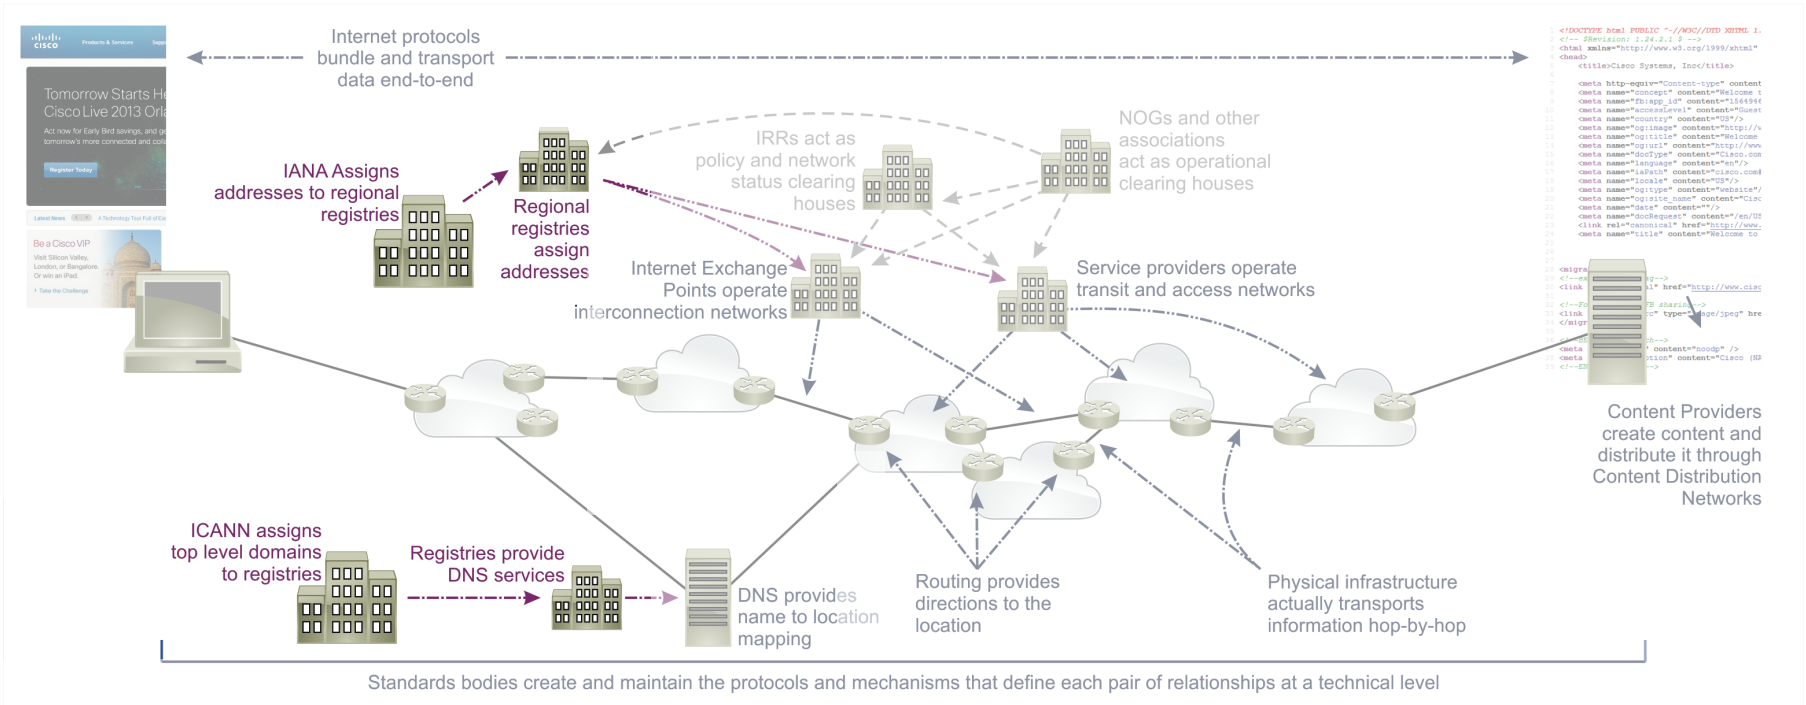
Internet protocols bundle and transport data end-to-end

Products & Services

Tomorrow Starts He Cisco Live 2013 Orla

Act now for Early Bird savings, and ge tomorrow's more connected and colla

Register Today

Be a Cisco VIP

Visit Silicon Valley, London, or Bangalore. Or win an iPad.

Take the Challenge

IANA Assigns addresses to regional registries

Regional registries assign addresses

IRRs act as policy and network status clearing houses

NOGs and other associations act as operational clearing houses

Internet Exchange Points operate interconnection networks

Service providers operate transit and access networks

<!DOCTYPE html PUBLIC "-//W3C//DTD XHTML 1.
<!-- $Revision: 1.24.2.1 $ -->
<html xmlns="http://www.w3.org/1999/xhtml"
<head>
<title>Cisco Systems, Inc</title>
<meta http-equiv="Content-type" content
<meta name="concept" content="Welcome t
<meta name="fb:app_id" content="184496
<meta name="accessLevel" content="Guest
<meta name="country" content="US"/>
<meta name="og:image" content="http://w
<meta name="og:title" content="Welcome
<meta name="og:url" content="http://www.
<meta name="docType" content="Cisco.com
<meta name="language" content="en"/>
<meta name="iaPath" content="cisco.com
<meta name="locale" content="US"/>
<meta name="og:type" content="website"/
<meta name="og:site_name" content="Cisc
<meta name="date" content=""/>
<meta name="docRequest" content="/en/US
<link rel="canonical" href="http://www.
<meta name="title" content="Welcome to

Content Providers create content and distribute it through Content Distribution Networks

ICANN assigns top level domains to registries

Registries provide DNS services

DNS provides name to location mapping

Routing provides directions to the location

Physical infrastructure actually transports information hop-by-hop

Standards bodies create and maintain the protocols and mechanisms that define each pair of relationships at a technical level